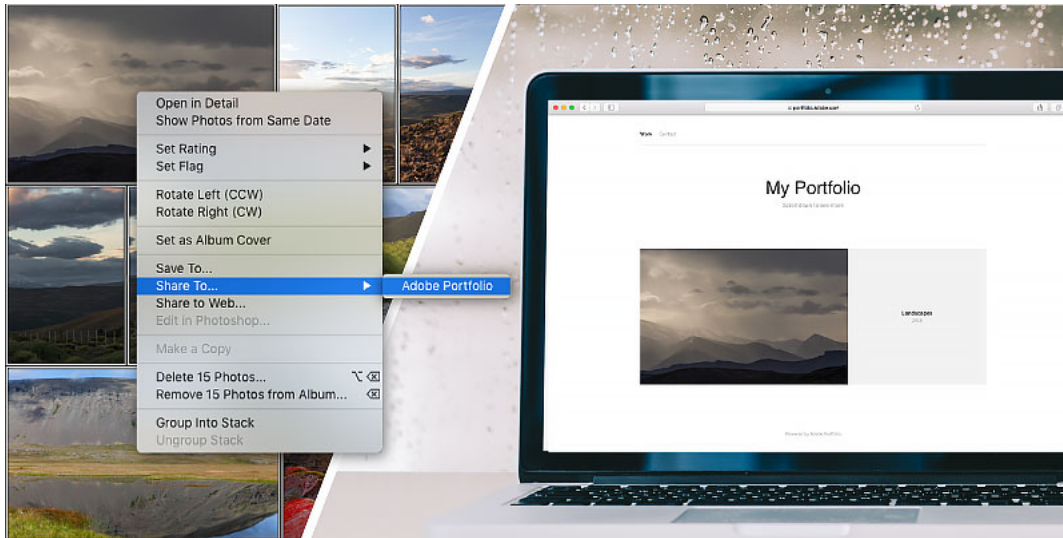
Open in Detail
Show Photos from Same Date

Set Rating
Set Flag

Rotate Left (CCW)
Rotate Right (CW)

Set as Album Cover

Save To...
Share To...
Share to Web...
Edit in Photoshop...

Make a Copy

Delete 15 Photos... ⌥⌫
Remove 15 Photos from Album... ⌫

Group Into Stack
Ungroup Stack

Adobe Portfolio

portfolio.adobe.com

Work Contact

My Portfolio

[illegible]

Landscapes
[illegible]

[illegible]